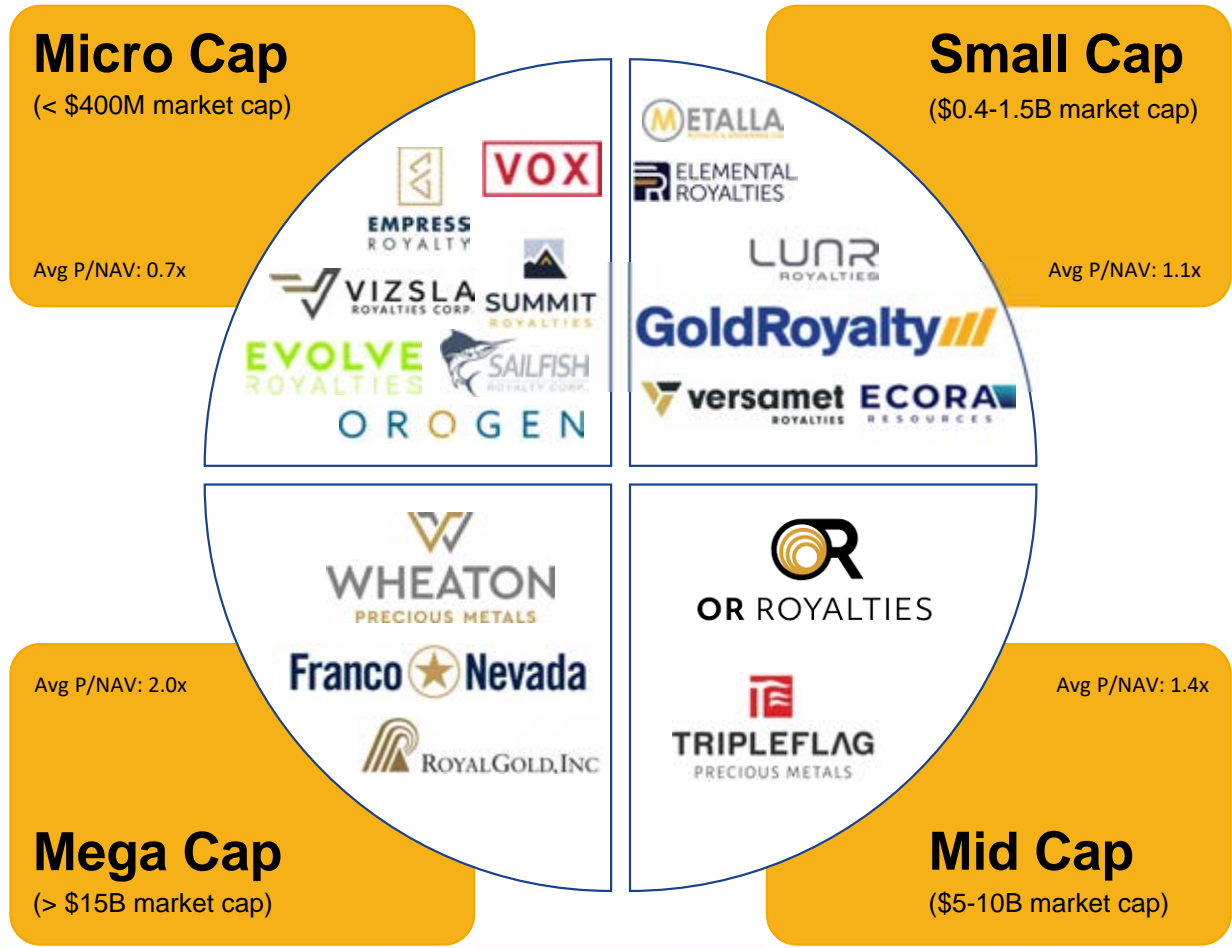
Micro Cap
(< \$400M market cap)

Avg P/NAV: 0.7x

VOX
EMPRESS ROYALTY
VIZSLA ROYALTIES CORP.
SUMMIT ROYALTIES
EVOLVE ROYALTIES
SAILFISH ROYALTY CORP.
OROGEN

Small Cap
(\$0.4-1.5B market cap)

Avg P/NAV: 1.1x

METALLA
ELEMENTAL ROYALTIES
LUNR ROYALTIES
GoldRoyalty
versamet ROYALTIES
ECORA RESOURCES

Mega Cap
(> \$15B market cap)

Avg P/NAV: 2.0x

WHEATON PRECIOUS METALS
Franco Nevada
ROYALGOLD,INC

Mid Cap
(\$5-10B market cap)

Avg P/NAV: 1.4x

OR ROYALTIES
TRIPLEFLAG PRECIOUS METALS